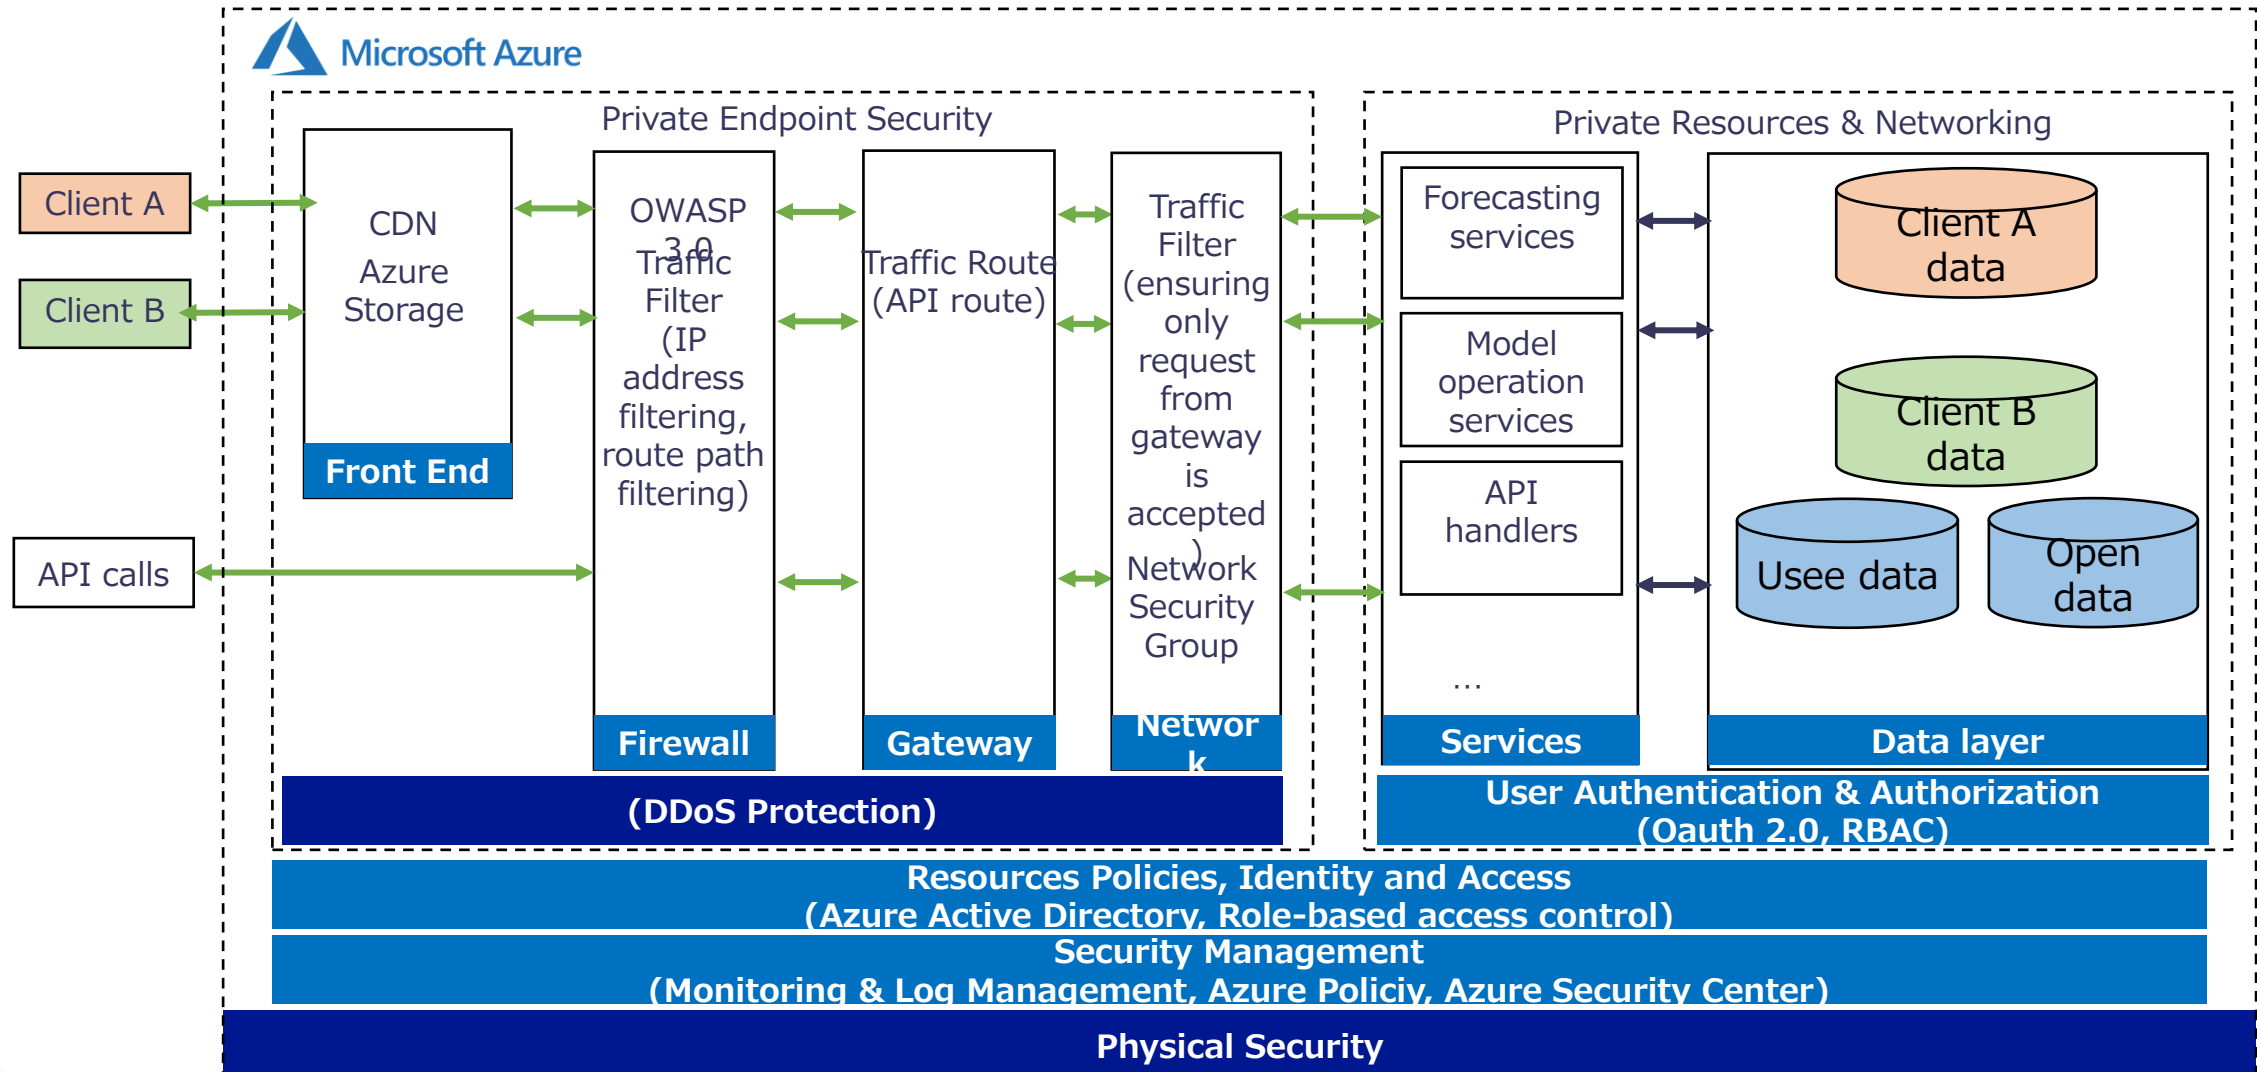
Microsoft Azure

Private Endpoint Security

Private Resources & Networking

Client A

Client B

API calls

CDN
Azure Storage

Front End

OWASP 3.0
Traffic Filter (IP address filtering, route path filtering)

Firewall

Traffic Route (API route)

Gateway

Traffic Filter (ensuring only request from gateway is accepted)
Network Security Group

Network

Forecasting services

Model operation services

API handlers

…

Services

Client A data

Client B data

Usee data

Open data

Data layer

(DDoS Protection)

User Authentication & Authorization (Oauth 2.0, RBAC)

Resources Policies, Identity and Access (Azure Active Directory, Role-based access control)

Security Management (Monitoring & Log Management, Azure Policiy, Azure Security Center)

Physical Security